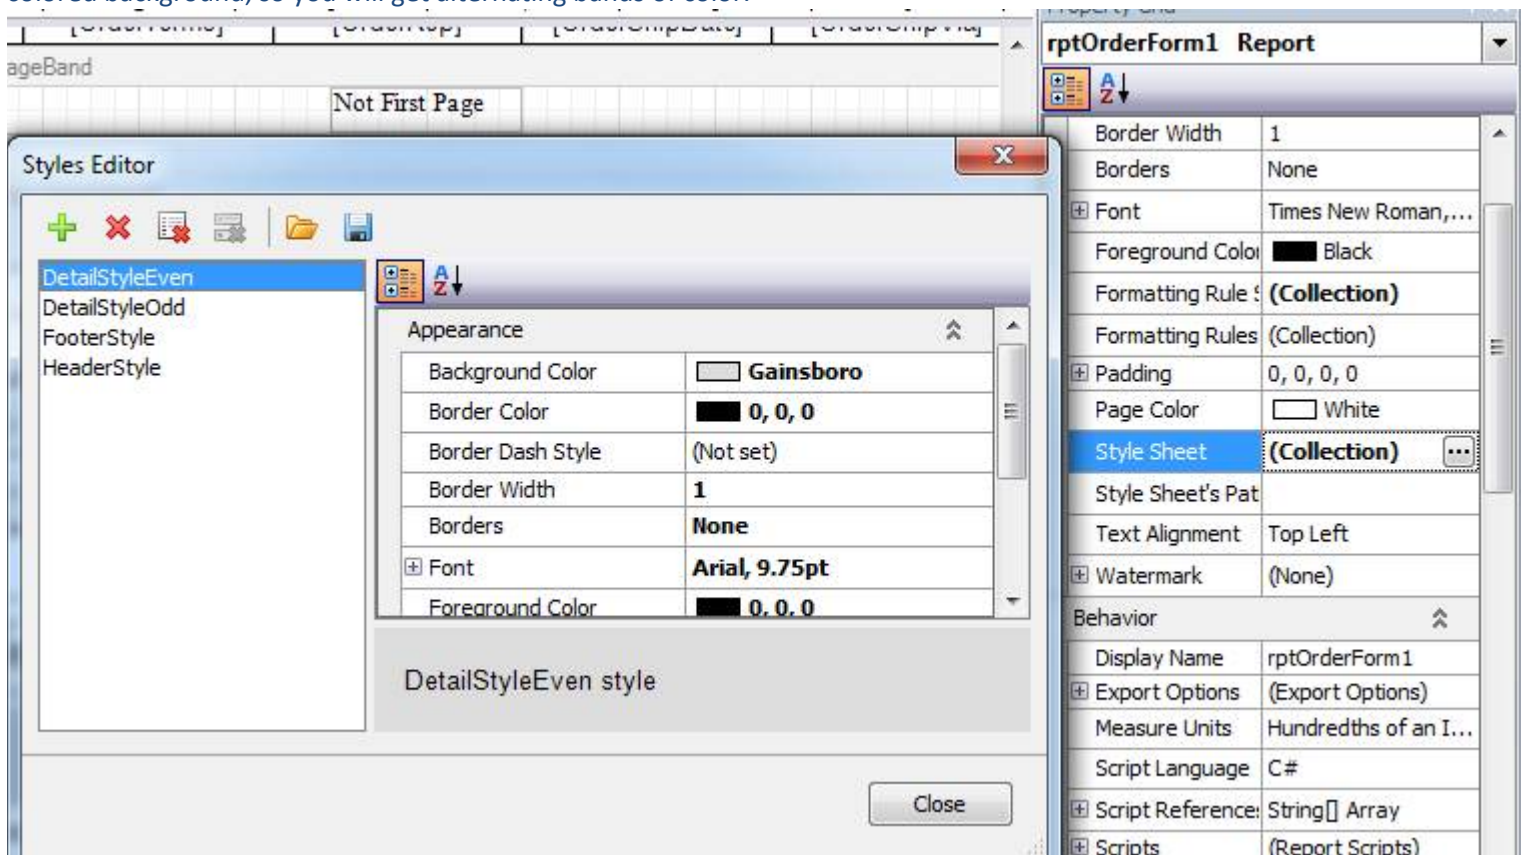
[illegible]

ageBand

Not First Page

Styles Editor

DetailStyleEven
DetailStyleOdd
FooterStyle
HeaderStyle

Appearance

| | |
|---|---|
| Background Color | Gainsboro |
| Border Color | 0, 0, 0 |
| Border Dash Style | (Not set) |
| Border Width | 1 |
| Borders | None |
| Font | Arial, 9.75pt |
| Foreground Color | 0, 0, 0 |

DetailStyleEven style

Close

rptOrderForm1 Report

| | |
|---|---|
| Border Width | 1 |
| Borders | None |
| Font | Times New Roman,... |
| Foreground Color | Black |
| Formatting Rule S | (Collection) |
| Formatting Rules | (Collection) |
| Padding | 0, 0, 0, 0 |
| Page Color | White |
| Style Sheet | (Collection) |
| Style Sheet's Pat | |
| Text Alignment | Top Left |
| Watermark | (None) |

Behavior

| | |
|---|---|
| Display Name | rptOrderForm1 |
| Export Options | (Export Options) |
| Measure Units | Hundredths of an I... |
| Script Language | C# |
| Script Reference | String[] Array |
| Scripts | (Report Scripts) |